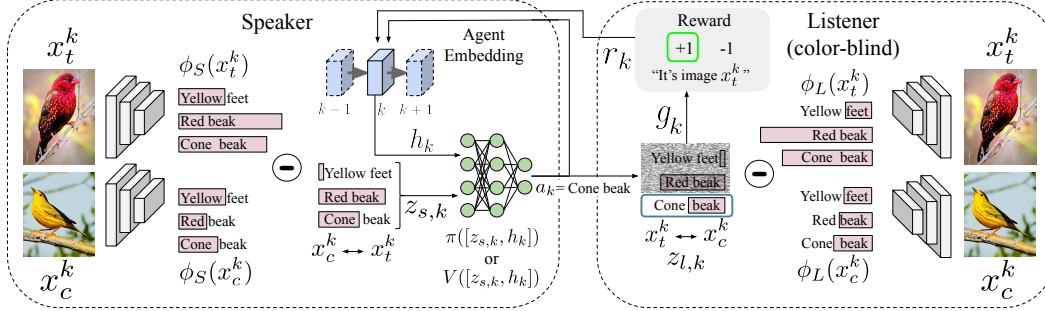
Speaker

$x_t^k$

$\phi_S(x_t^k)$

Yellow feet

Red beak

Cone beak

Yellow feet

Red beak

Cone beak

$\phi_S(x_c^k)$

$x_c^k$

Agent Embedding

$k-1$ $k$ $k+1$

$h_k$

Yellow feet

Red beak

Cone beak

$z_{s,k}$

$x_c^k \leftrightarrow x_t^k$

$\pi([z_{s,k}, h_k])$
or
$V([z_{s,k}, h_k])$

$a_k$= Cone beak

$r_k$

Reward

+1 -1

"It's image $x_t^k$"

$g_k$

Yellow feet

Red beak

Cone beak

$x_t^k \leftrightarrow x_c^k$

$z_{l,k}$

Listener
(color-blind)

$\phi_L(x_t^k)$

Yellow feet

Red beak

Cone beak

Yellow feet

Red beak

Cone beak

$\phi_L(x_c^k)$

$x_t^k$

$x_c^k$